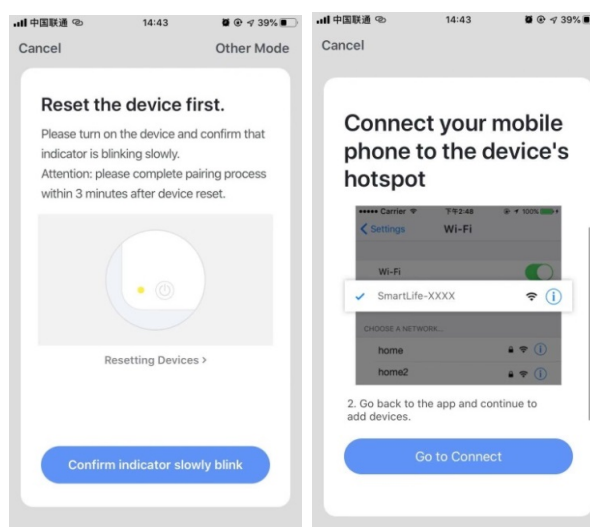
中国联通 14:43 39%

Cancel Other Mode

Reset the device first.

Please turn on the device and confirm that indicator is blinking slowly.
Attention: please complete pairing process within 3 minutes after device reset.

Resetting Devices >

Confirm indicator slowly blink

中国联通 14:43 39%

Cancel

Connect your mobile phone to the device's hotspot

Carrier 下午2:48 100%
< Settings Wi-Fi
Wi-Fi
SmartLife-XXXX
CHOOSE A NETWORK...
home
home2

2. Go back to the app and continue to add devices.

Go to Connect